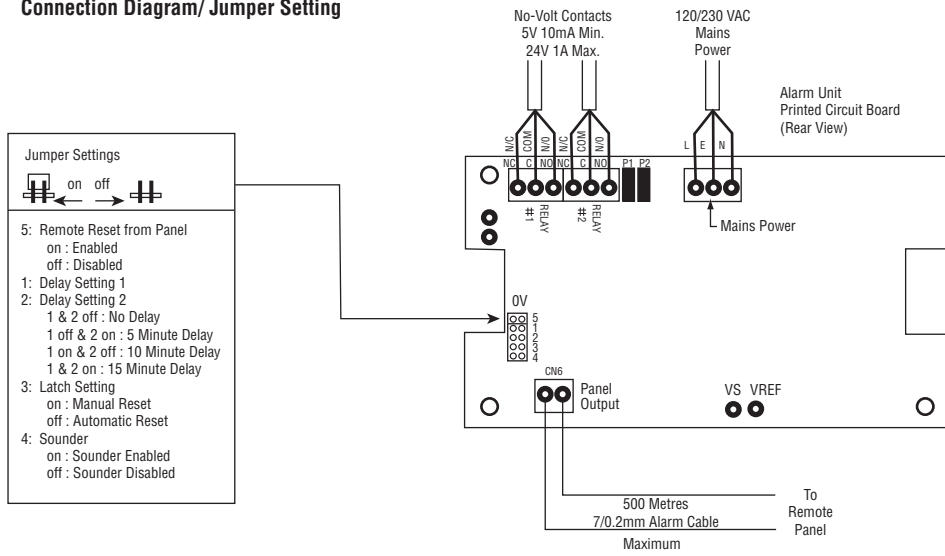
Connection Diagram/ Jumper Setting

No-Volt Contacts
5V 10mA Min.
24V 1A Max.

120/230 VAC
Mains
Power

Alarm Unit
Printed Circuit Board
(Rear View)

Jumper Settings

on off

5: Remote Reset from Panel
on : Enabled
off : Disabled
1: Delay Setting 1
2: Delay Setting 2
1 & 2 off : No Delay
1 off & 2 on : 5 Minute Delay
1 on & 2 off : 10 Minute Delay
1 & 2 on : 15 Minute Delay
3: Latch Setting
on : Manual Reset
off : Automatic Reset
4: Sounder
on : Sounder Enabled
off : Sounder Disabled

N/C COM N/O N/C COM N/O
NC C NO NC C NO P1 P2
RELAY #1
RELAY #2

L E N
Mains Power

0V
5
1
2
3
4

CN6
Panel
Output

VS VREF

500 Metres
7/0.2mm Alarm Cable
Maximum

To
Remote
Panel